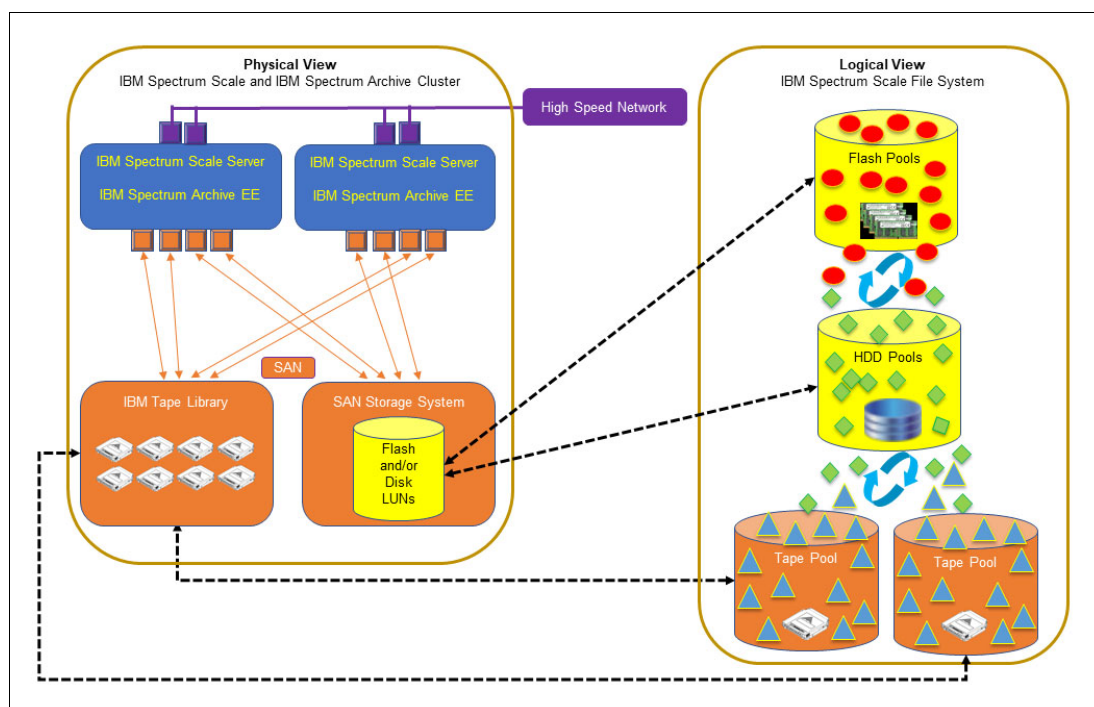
Physical View
IBM Spectrum Scale and IBM Spectrum Archive Cluster

High Speed Network

IBM Spectrum Scale Server
IBM Spectrum Archive EE

IBM Spectrum Scale Server
IBM Spectrum Archive EE

SAN

IBM Tape Library

SAN Storage System

Flash and/or Disk LUNs

Logical View
IBM Spectrum Scale File System

Flash Pools

HDD Pools

Tape Pool

Tape Pool